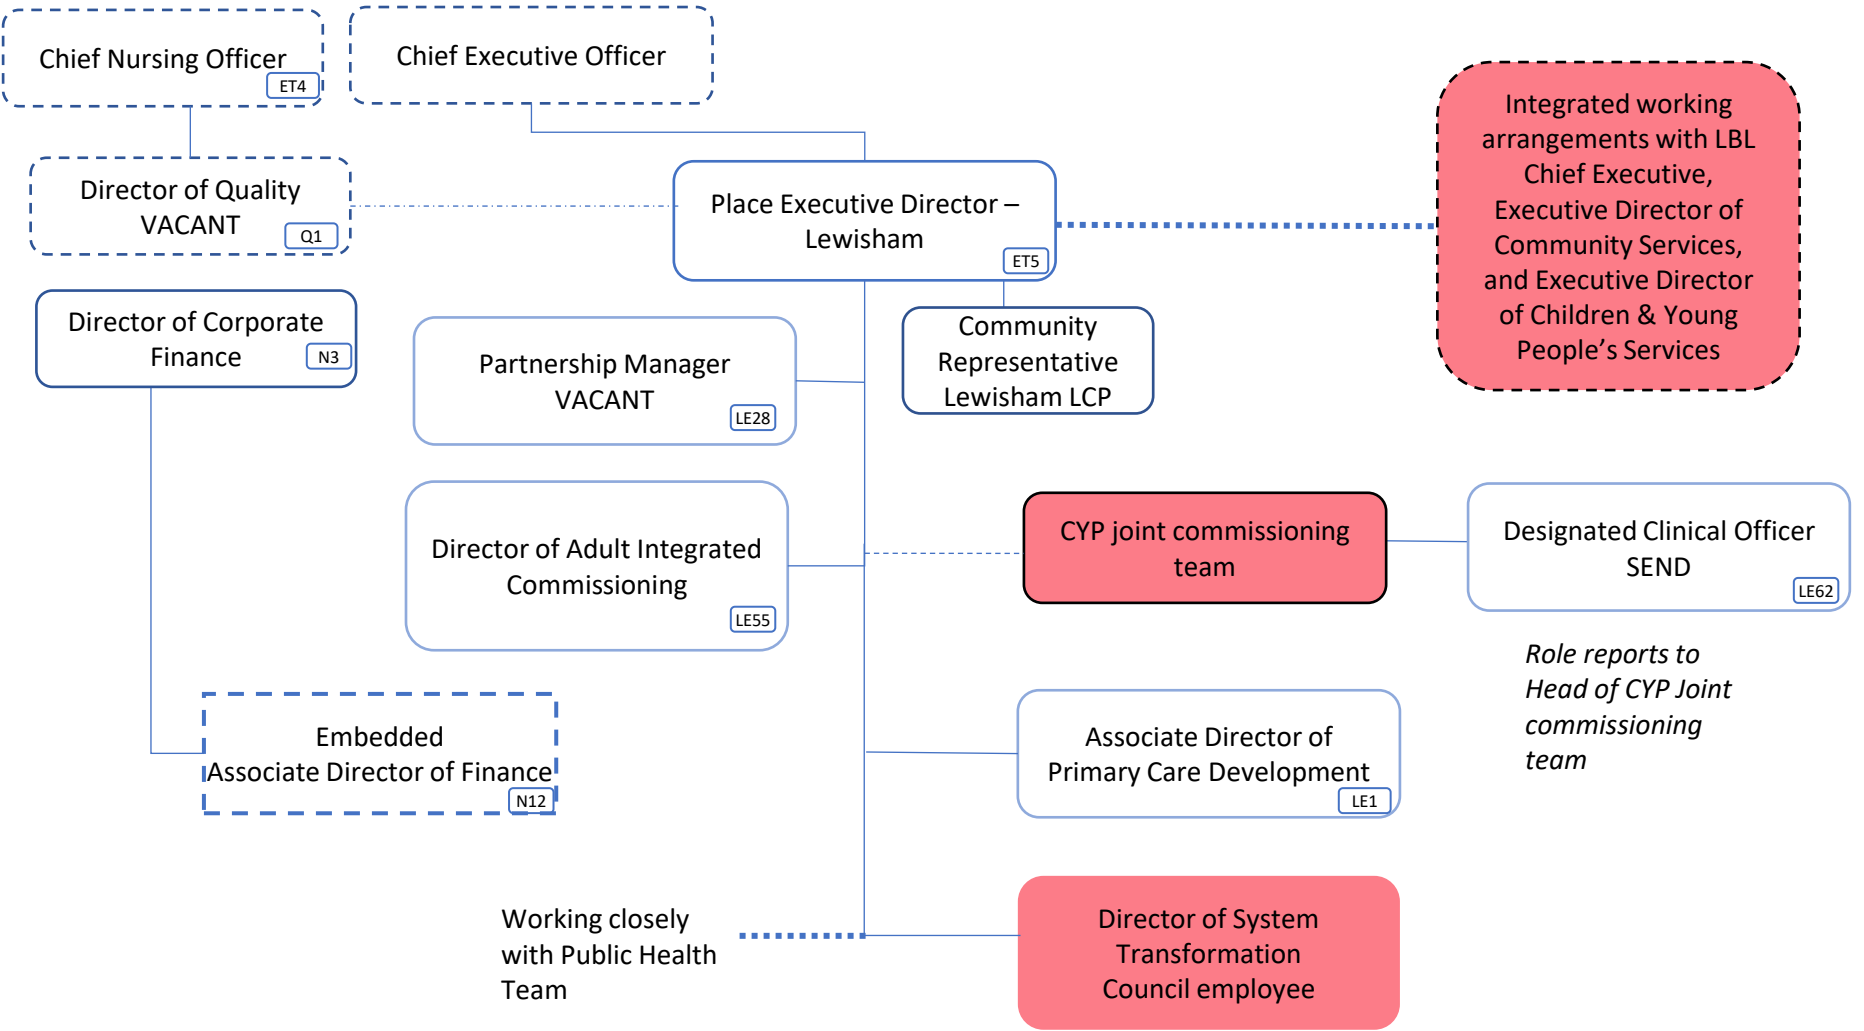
Chief Nursing Officer
ET4

Chief Executive Officer

Integrated working arrangements with LBL Chief Executive, Executive Director of Community Services, and Executive Director of Children & Young People's Services

Director of Quality
VACANT
Q1

Place Executive Director – Lewisham
ET5

Director of Corporate Finance
N3

Partnership Manager
VACANT
LE28

Community Representative Lewisham LCP

Director of Adult Integrated Commissioning
LE55

CYP joint commissioning team

Designated Clinical Officer SEND
LE62

*Role reports to Head of CYP Joint commissioning team*

Embedded
Associate Director of Finance
N12

Associate Director of Primary Care Development
LE1

Working closely with Public Health Team

Director of System Transformation
Council employee